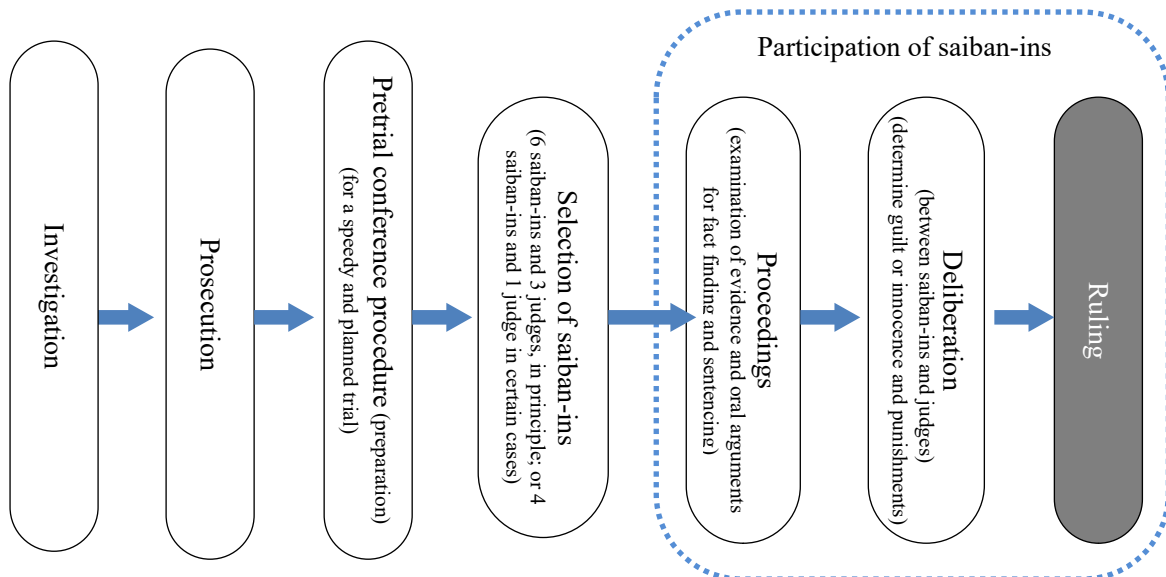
Participation of saiban-ins

Investigation

Prosecution

Pretrial conference procedure (preparation)
(for a speedy and planned trial)

Selection of saiban-ins
(6 saiban-ins and 3 judges, in principle, or 4 saiban-ins and 1 judge in certain cases)

Proceedings
(examination of evidence and oral arguments for fact finding and sentencing)

Deliberation
(between saiban-ins and judges)
(determine guilt or innocence and punishments)

Ruling